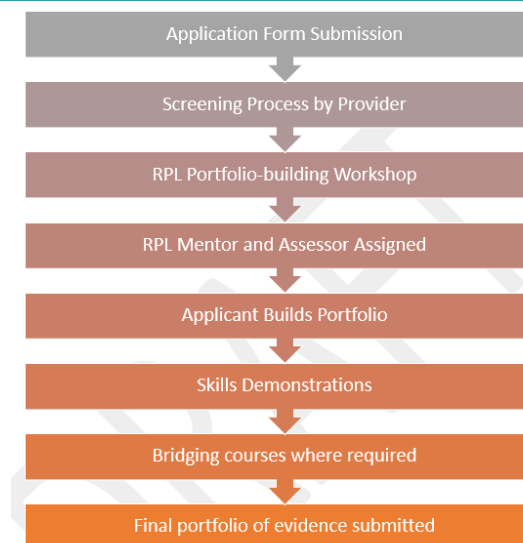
Application Form Submission

Screening Process by Provider

RPL Portfolio-building Workshop

RPL Mentor and Assessor Assigned

Applicant Builds Portfolio

Skills Demonstrations

Bridging courses where required

Final portfolio of evidence submitted